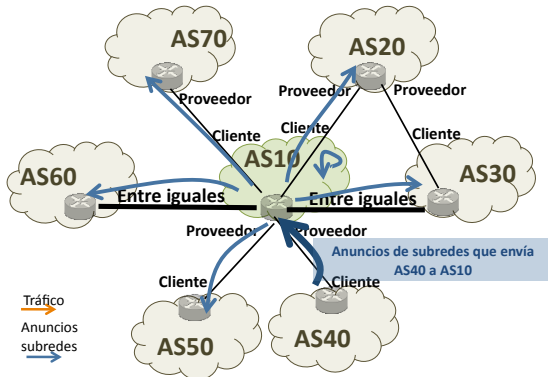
AS70

AS20

Proveedor

Proveedor

Proveedor

Cliente

Cliente

Cliente

AS10

AS60

AS30

Entre iguales

Entre iguales

Proveedor

Anuncios de subredes que envía AS40 a AS10

Cliente

Cliente

Tráfico

Anuncios subredes

AS50

AS40